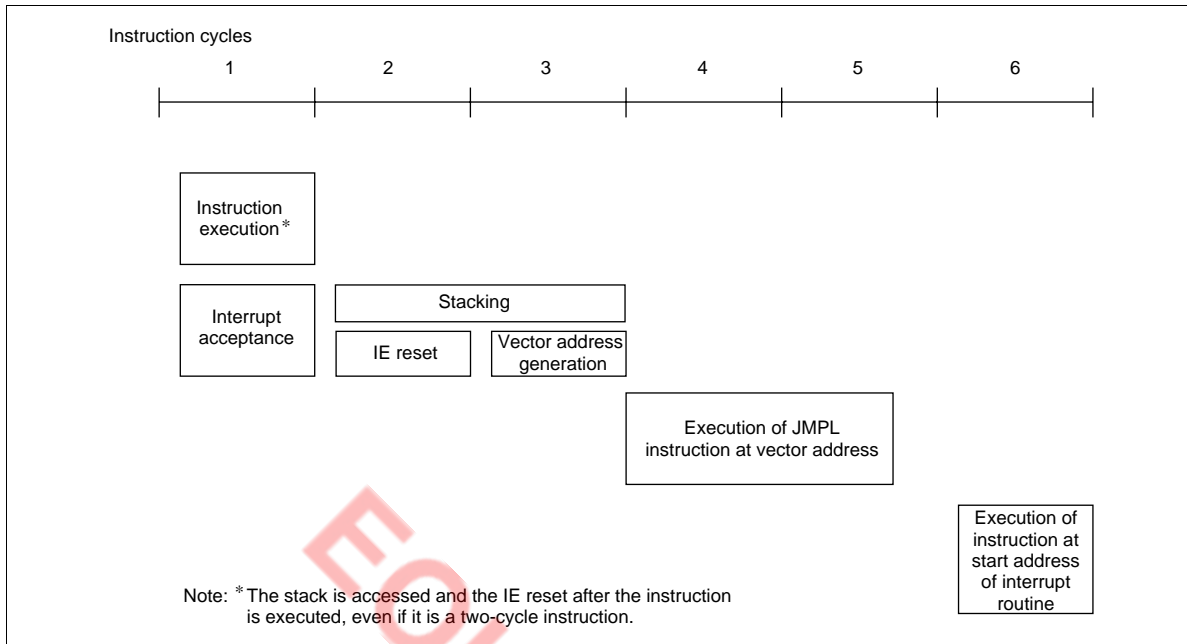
Instruction cycles

1 2 3 4 5 6

Instruction execution*

Interrupt acceptance

Stacking

IE reset

Vector address generation

Execution of JMPL instruction at vector address

Execution of instruction at start address of interrupt routine

EOL

Note: *The stack is accessed and the IE reset after the instruction is executed, even if it is a two-cycle instruction.